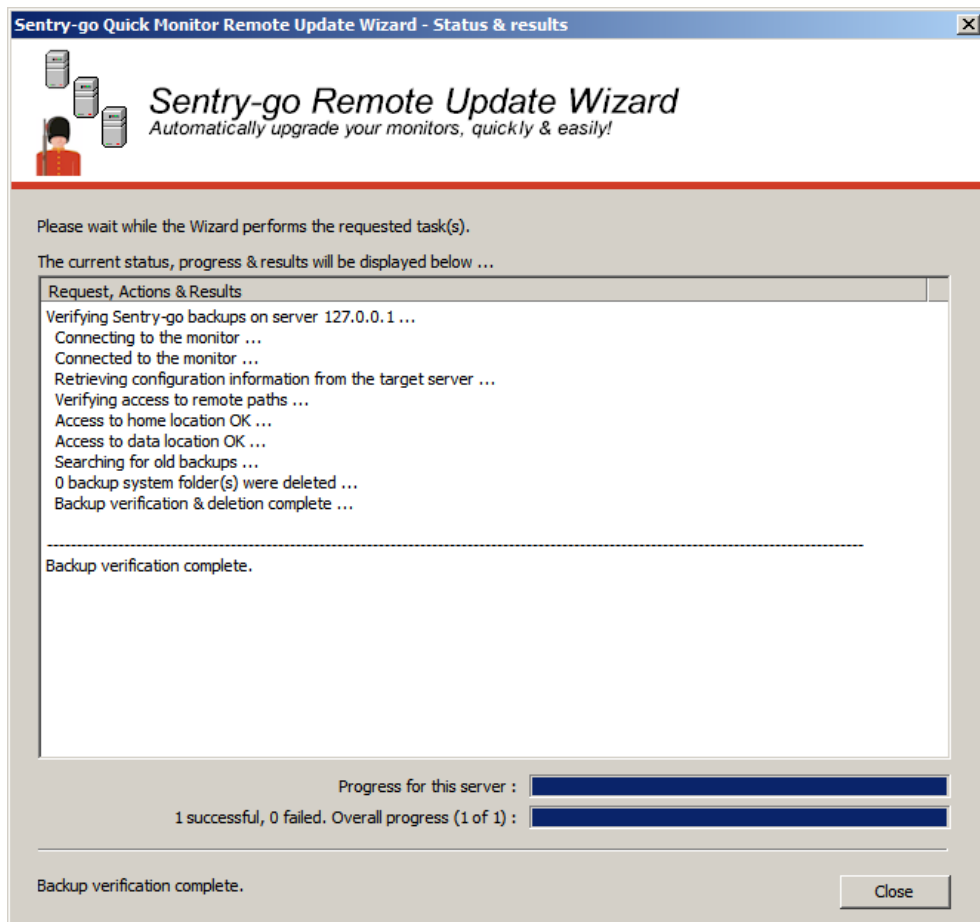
Sentry-go Quick Monitor Remote Update Wizard - Status & results

Sentry-go Remote Update Wizard
Automatically upgrade your monitors, quickly & easily!

Please wait while the Wizard performs the requested task(s).

The current status, progress & results will be displayed below ...

Request, Actions & Results

Verifying Sentry-go backups on server 127.0.0.1 ...
Connecting to the monitor ...
Connected to the monitor ...
Retrieving configuration information from the target server ...
Verifying access to remote paths ...
Access to home location OK ...
Access to data location OK ...
Searching for old backups ...
0 backup system folder(s) were deleted ...
Backup verification & deletion complete ...

--------------------------------------------------------------------------------------------------------------------------------
Backup verification complete.

Progress for this server :

1 successful, 0 failed. Overall progress (1 of 1) :

Backup verification complete.

Close